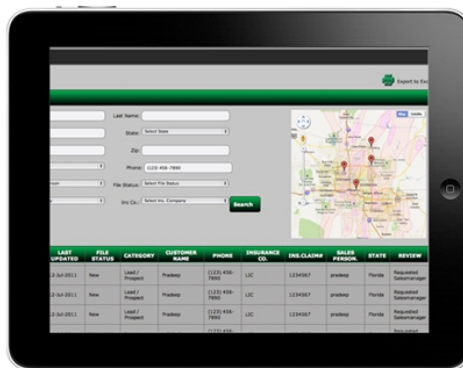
Export to Exc

Last Name:

State: Select State

Zip:

Phone: (123) 456-7890

File Status: Select File Status

Ins Co.: Select Ins. Company

Search

Map Satellite

| LAST UPDATED | FILE STATUS | CATEGORY | CUSTOMER NAME | PHONE | INSURANCE CO. | INS.CLAIM# | SALES PERSON. | STATE | REVIEW |
|---|---|---|---|---|---|---|---|---|---|
| 12-Jul-2011 | New | Lead / Prospect | Pradeep | (123) 456-7890 | LIC | 1234567 | pradeep | Florida | Requested Salesmanager |
| 12-Jul-2011 | New | Lead / Prospect | Pradeep | (123) 456-7890 | LIC | 1234567 | pradeep | Florida | Requested Salesmanager |
| 12-Jul-2011 | New | Lead / Prospect | Pradeep | (123) 456-7890 | LIC | 1234567 | pradeep | Florida | Requested Salesmanager |
| | | | | (123) 456- | | | | | Requested |